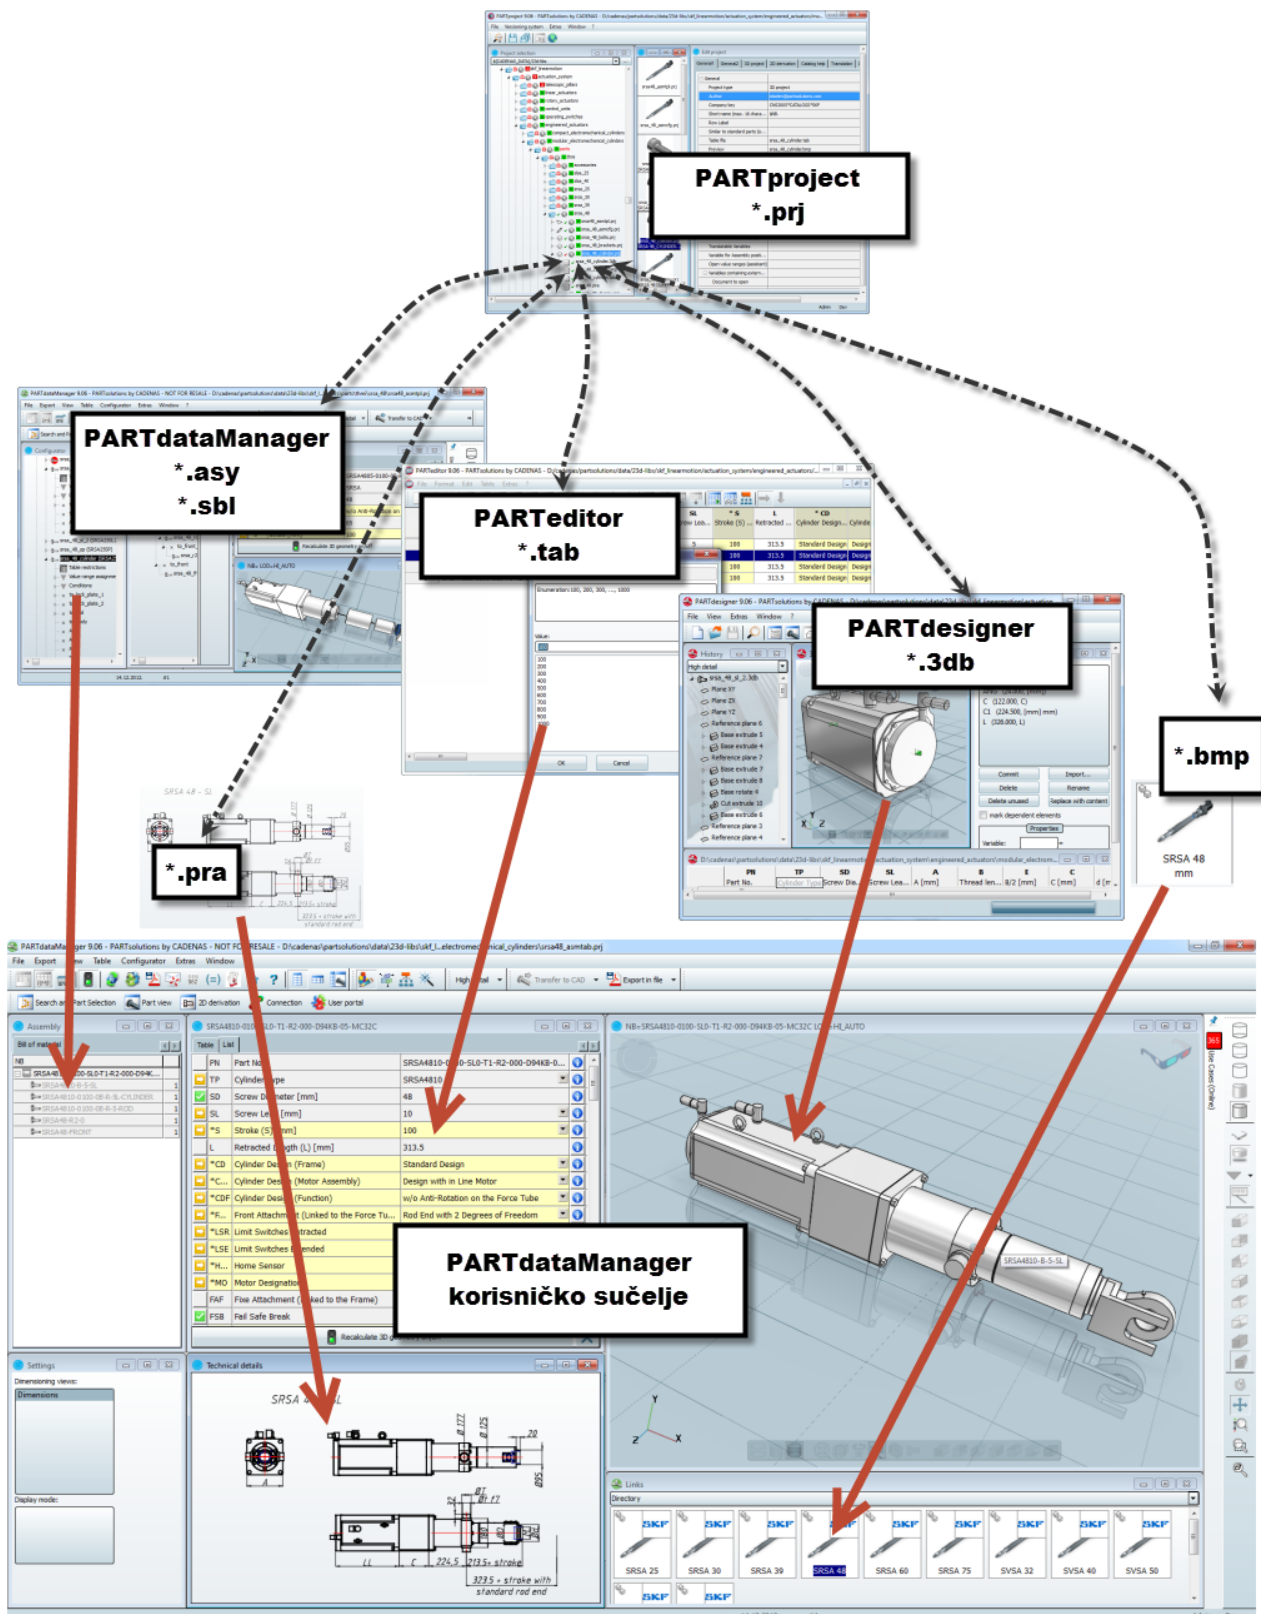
PARTproject
*.prj

PARTdataManager
*.asy
*.sbl

PARTeditor
*.tab

PARTdesigner
*.3db

*.bmp

SRSA 48
mm

*.pra

SRSA 48 - SL

PARTdataManager 9.06 - PARTsolutions by CADENAS - NOT FOR RESALE - D:\cadenas\partsolutions\data\23d-libs\skf_l...electromechanical_cylinders\srsa48_asmtab.prj

File Export View Table Configurator Extras Window

Search and Part Selection Part view 2D derivation Connection User portal

Transfer to CAD Export in file

Assembly

Bill of material

SRSA4810-0100-SL0-T1-R2-000-D94KB-05-MC32C

Table List

| | PN | Part No. | SRSA4810-0100-SL0-T1-R2-000-D94KB-0... |
|---|---|---|---|
| | TP | Cylinder type | SRSA4810 |
| | SD | Screw Diameter [mm] | 48 |
| | SL | Screw Lead [mm] | 10 |
| | *S | Stroke (S) [mm] | 100 |
| | L | Retracted Length (L) [mm] | 313.5 |
| | *CD | Cylinder Design (Frame) | Standard Design |
| | *C... | Cylinder Design (Motor Assembly) | Design with in Line Motor |
| | *CDF | Cylinder Design (Function) | w/o Anti-Rotation on the Force Tube |
| | *F... | Front Attachment (Linked to the Force Tu... | Rod End with 2 Degrees of Freedom |
| | *LSR | Limit Switches Retracted | |
| | *LSE | Limit Switches Extended | |
| | *H... | Home Sensor | |
| | *MO | Motor Designation | |
| | FAF | Fixe Attachment (Linked to the Frame) | |
| | FSB | Fail Safe Break | |

Recalculate 3D geometry

PARTdataManager
korisničko sučelje

NB=SRSA4810-0100-SL0-T1-R2-000-D94KB-05-MC32C LOD=HI_AUTO

SRSA4810-B-5-SL

Settings

Dimensioning views:

Dimensions

Display mode:

Technical details

SRSA 48 - SL

224.5 213.5 + stroke

323.5 + stroke with standard rod end

Links

Directory

SKF

SRSA 25 SRSA 30 SRSA 39 SRSA 48 SRSA 60 SRSA 75 SVSA 32 SVSA 40 SVSA 50

Use Cases (Online)